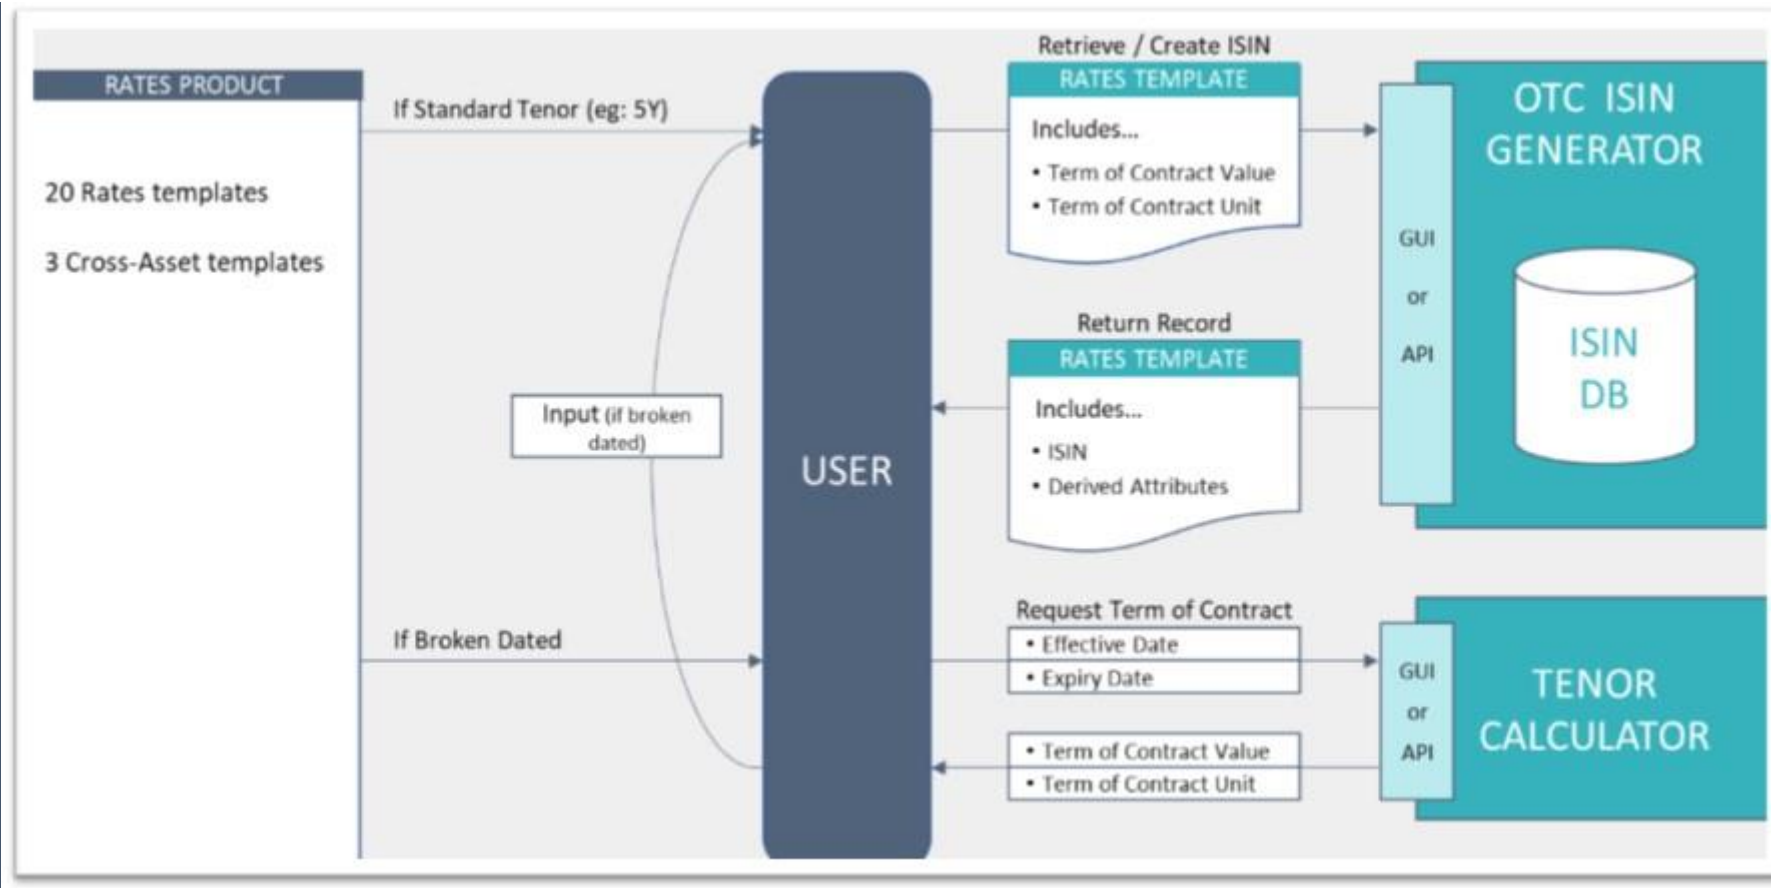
RATES PRODUCT

20 Rates templates

3 Cross-Asset templates

If Standard Tenor (eg: 5Y)

Input (if broken dated)

If Broken Dated

USER

Retrieve / Create ISIN

RATES TEMPLATE

Includes...

• Term of Contract Value
• Term of Contract Unit

Return Record

RATES TEMPLATE

Includes...

• ISIN
• Derived Attributes

Request Term of Contract

• Effective Date
• Expiry Date

• Term of Contract Value
• Term of Contract Unit

GUI or API

OTC ISIN GENERATOR

ISIN DB

GUI or API

TENOR CALCULATOR